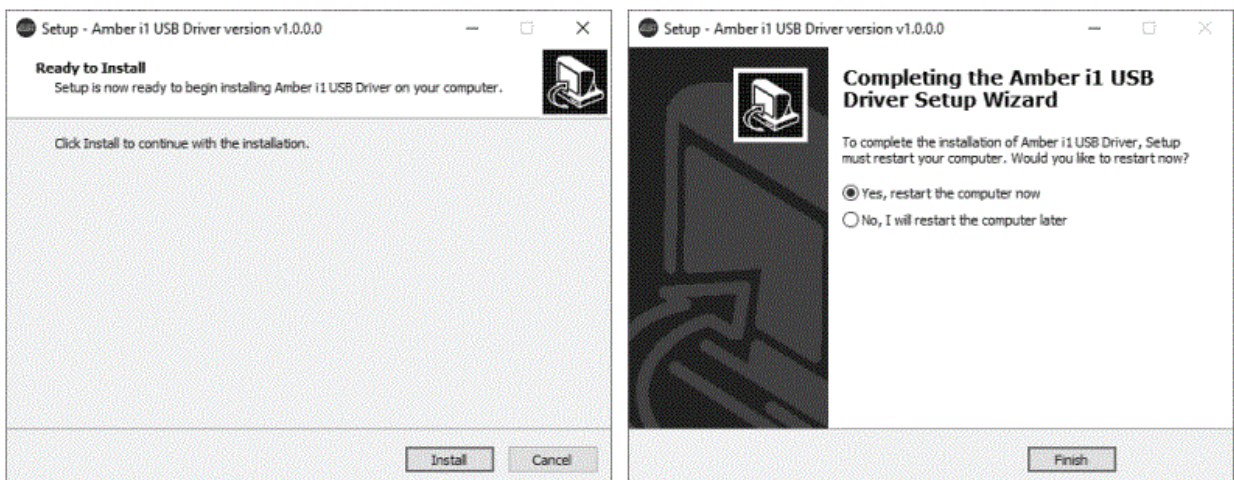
Setup - Amber i1 USB Driver version v1.0.0.0

Ready to Install
Setup is now ready to begin installing Amber i1 USB Driver on your computer.

Click Install to continue with the installation.

Install Cancel

Setup - Amber i1 USB Driver version v1.0.0.0

Completing the Amber i1 USB Driver Setup Wizard

To complete the installation of Amber i1 USB Driver, Setup must restart your computer. Would you like to restart now?

Yes, restart the computer now

No, I will restart the computer later

Finish